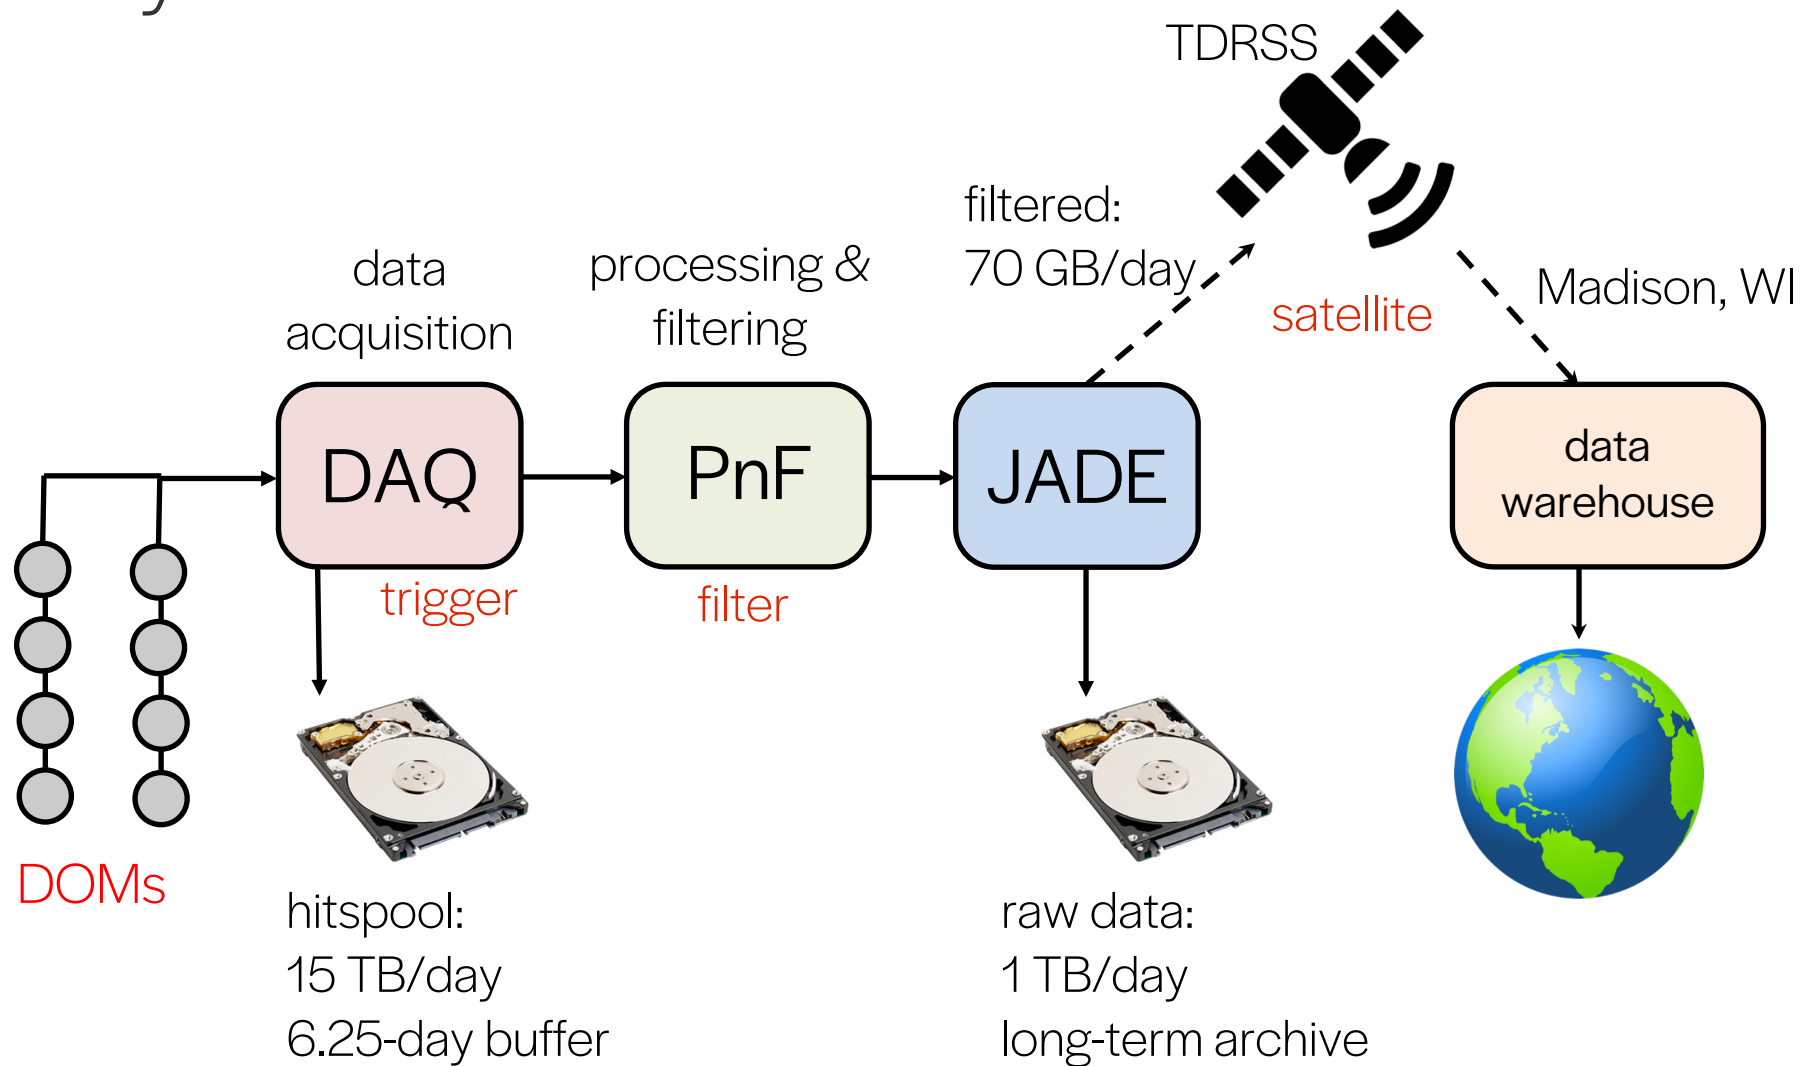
TDRSS

filtered:
70 GB/day

satellite

Madison, WI

data acquisition

processing & filtering

DAQ

PnF

JADE

data warehouse

trigger

filter

DOMs

hitspool:
15 TB/day
6.25-day buffer

raw data:
1 TB/day
long-term archive